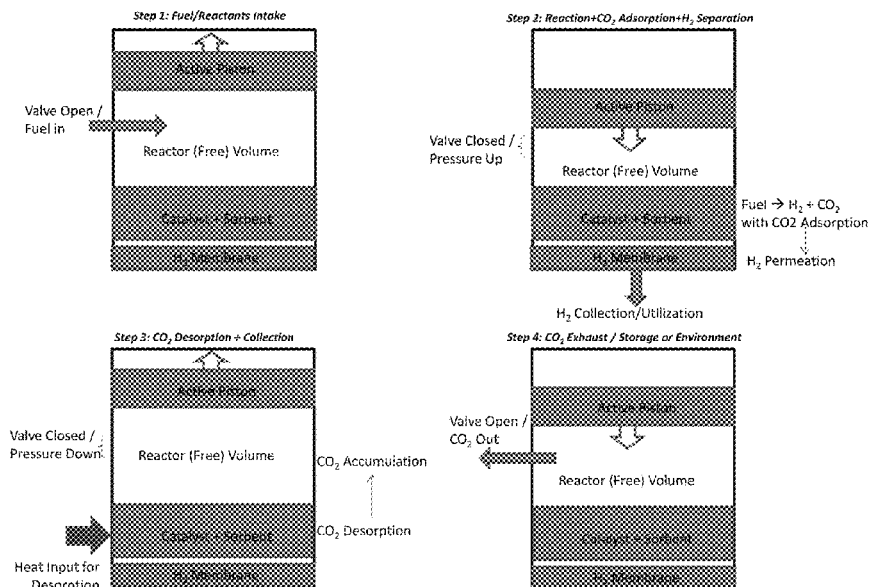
Step 1: Fuel/Reactants Intake

Active Piston

Valve Open / Fuel in

Reactor (Free) Volume

Catalyst + Sorbent

$H_2$ Membrane

Step 2: Reaction+$CO_2$ Adsorption+$H_2$ Separation

Active Piston

Valve Closed / Pressure Up

Reactor (Free) Volume

Catalyst + Sorbent

Fuel → $H_2$ + $CO_2$ with CO2 Adsorption

$H_2$ Membrane

$H_2$ Permeation

$H_2$ Collection/Utilization

Step 3: $CO_2$ Desorption + Collection

Active Piston

Valve Closed / Pressure Down

Reactor (Free) Volume

$CO_2$ Accumulation

$CO_2$ Desorption

Catalyst + Sorbent

Heat Input for Desorption

$H_2$ Membrane

Step 4: $CO_2$ Exhaust / Storage or Environment

Active Piston

Valve Open / $CO_2$ Out

Reactor (Free) Volume

Catalyst + Sorbent

$H_2$ Membrane